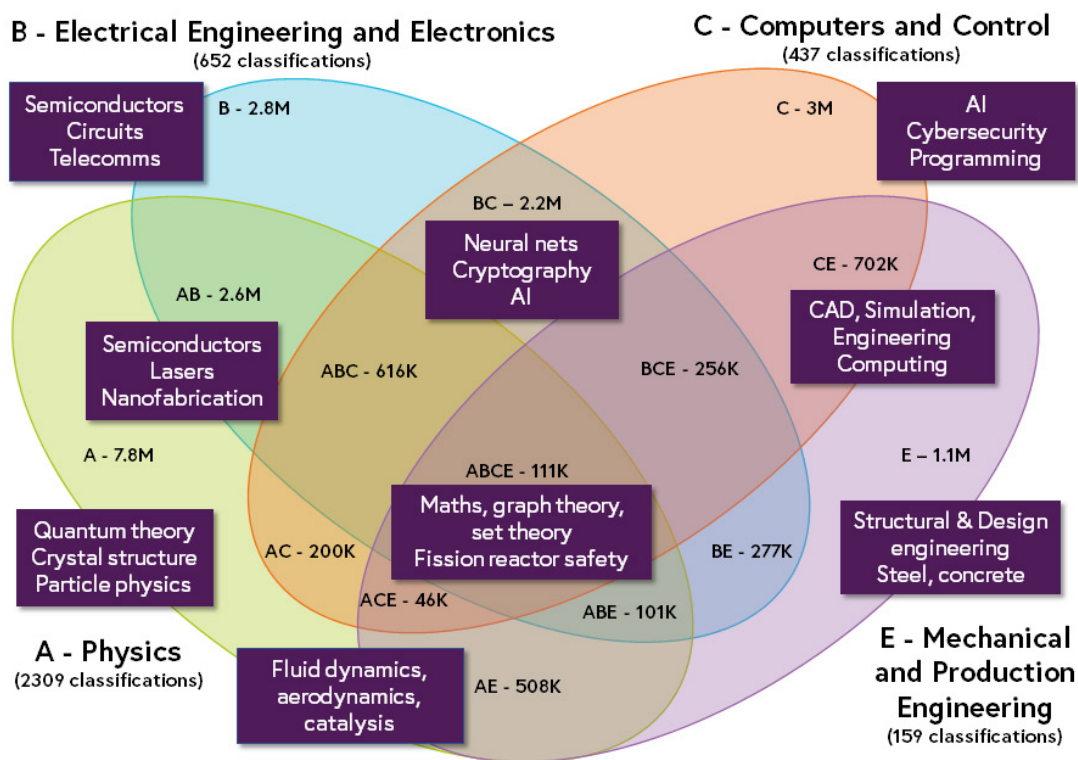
B - Electrical Engineering and Electronics
(652 classifications)

C - Computers and Control
(437 classifications)

Semiconductors
Circuits
Telecomms

B - 2.8M

C - 3M

AI
Cybersecurity
Programming

BC – 2.2M

Neural nets
Cryptography
AI

CE - 702K

AB - 2.6M

CAD, Simulation,
Engineering
Computing

Semiconductors
Lasers
Nanofabrication

ABC - 616K

BCE - 256K

A - 7.8M

ABCE - 111K

E – 1.1M

Quantum theory
Crystal structure
Particle physics

Maths, graph theory,
set theory
Fission reactor safety

Structural & Design
engineering
Steel, concrete

AC - 200K

BE - 277K

ACE - 46K

ABE - 101K

A - Physics
(2309 classifications)

Fluid dynamics,
aerodynamics,
catalysis

AE - 508K

E - Mechanical
and Production
Engineering
(159 classifications)